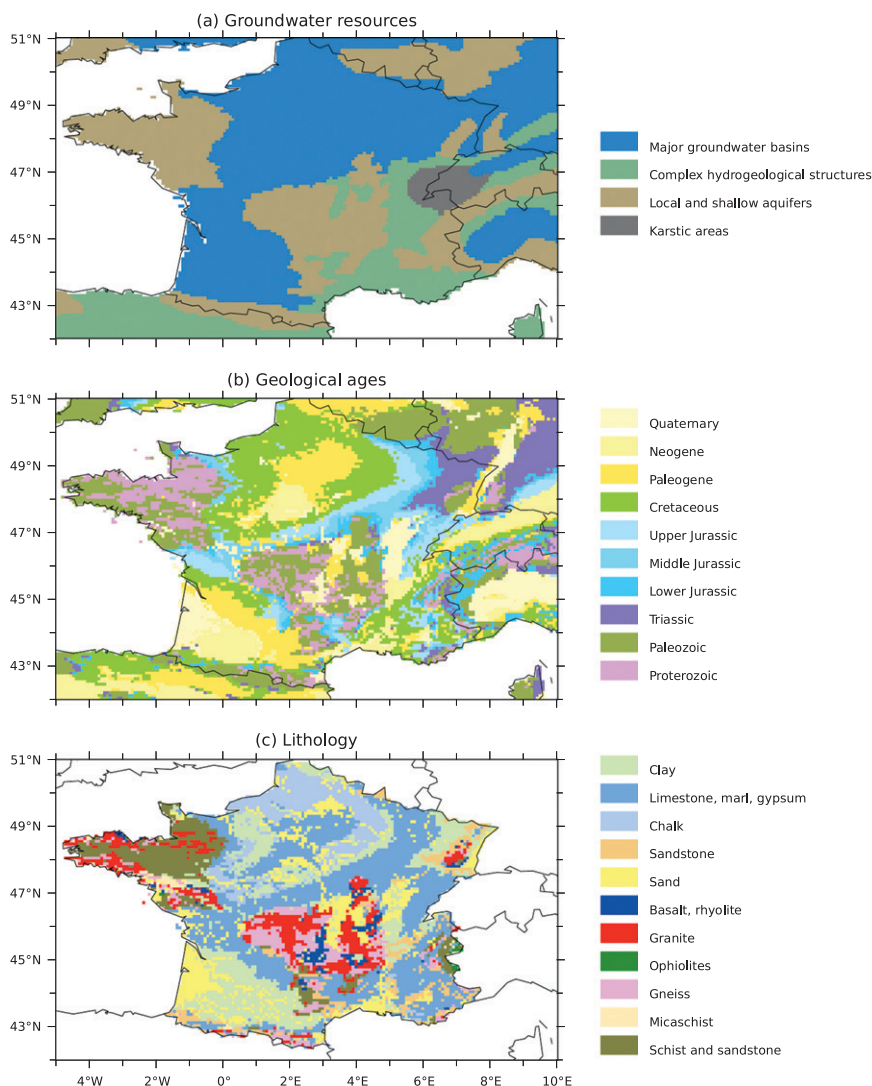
(a) Groundwater resources

51°N
49°N
47°N
45°N
43°N

Major groundwater basins
Complex hydrogeological structures
Local and shallow aquifers
Karstic areas

(b) Geological ages

51°N
49°N
47°N
45°N
43°N

Quaternary
Neogene
Paleogene
Cretaceous
Upper Jurassic
Middle Jurassic
Lower Jurassic
Triassic
Paleozoic
Proterozoic

(c) Lithology

51°N
49°N
47°N
45°N
43°N

Clay
Limestone, marl, gypsum
Chalk
Sandstone
Sand
Basalt, rhyolite
Granite
Ophiolites
Gneiss
Micaschist
Schist and sandstone

4°W 2°W 0° 2°E 4°E 6°E 8°E 10°E